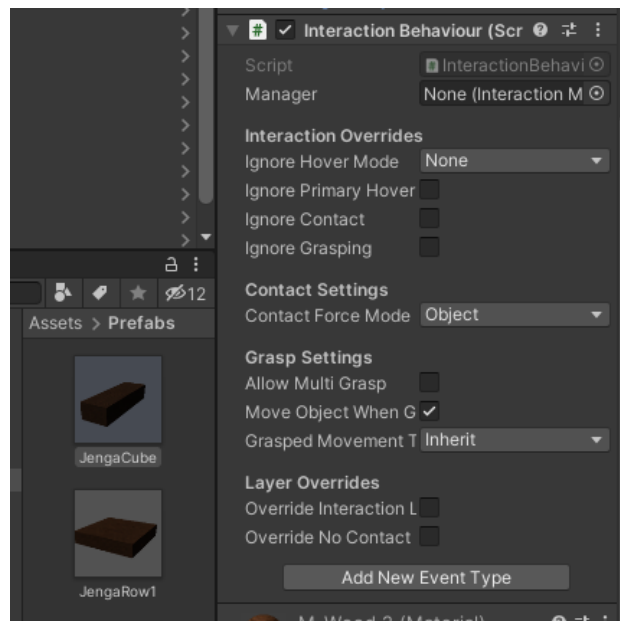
12
Assets > Prefabs
JengaCube
JengaRow1

Interaction Behaviour (Scr
Script InteractionBehavi
Manager None (Interaction M

Interaction Overrides
Ignore Hover Mode None
Ignore Primary Hover
Ignore Contact
Ignore Grasping

Contact Settings
Contact Force Mode Object

Grasp Settings
Allow Multi Grasp
Move Object When G
Grasped Movement T Inherit

Layer Overrides
Override Interaction L
Override No Contact

Add New Event Type

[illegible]